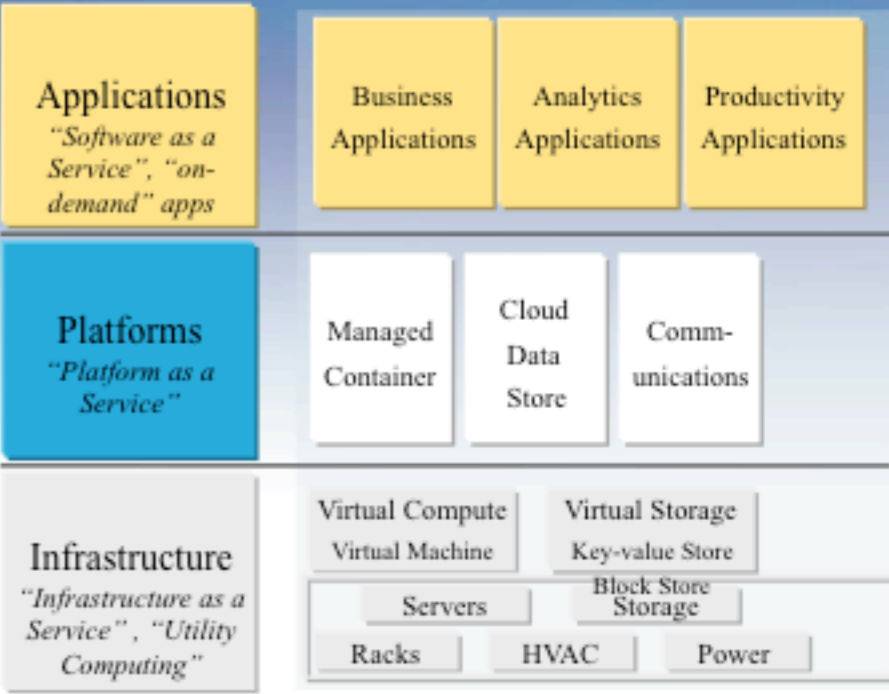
Applications
"Software as a Service", "on-demand" apps

Business Applications

Analytics Applications

Productivity Applications

Platforms
"Platform as a Service"

Managed Container

Cloud Data Store

Communications

Infrastructure
"Infrastructure as a Service", "Utility Computing"

Virtual Compute
Virtual Machine

Virtual Storage
Key-value Store
Block Store

Servers

Storage

Racks

HVAC

Power